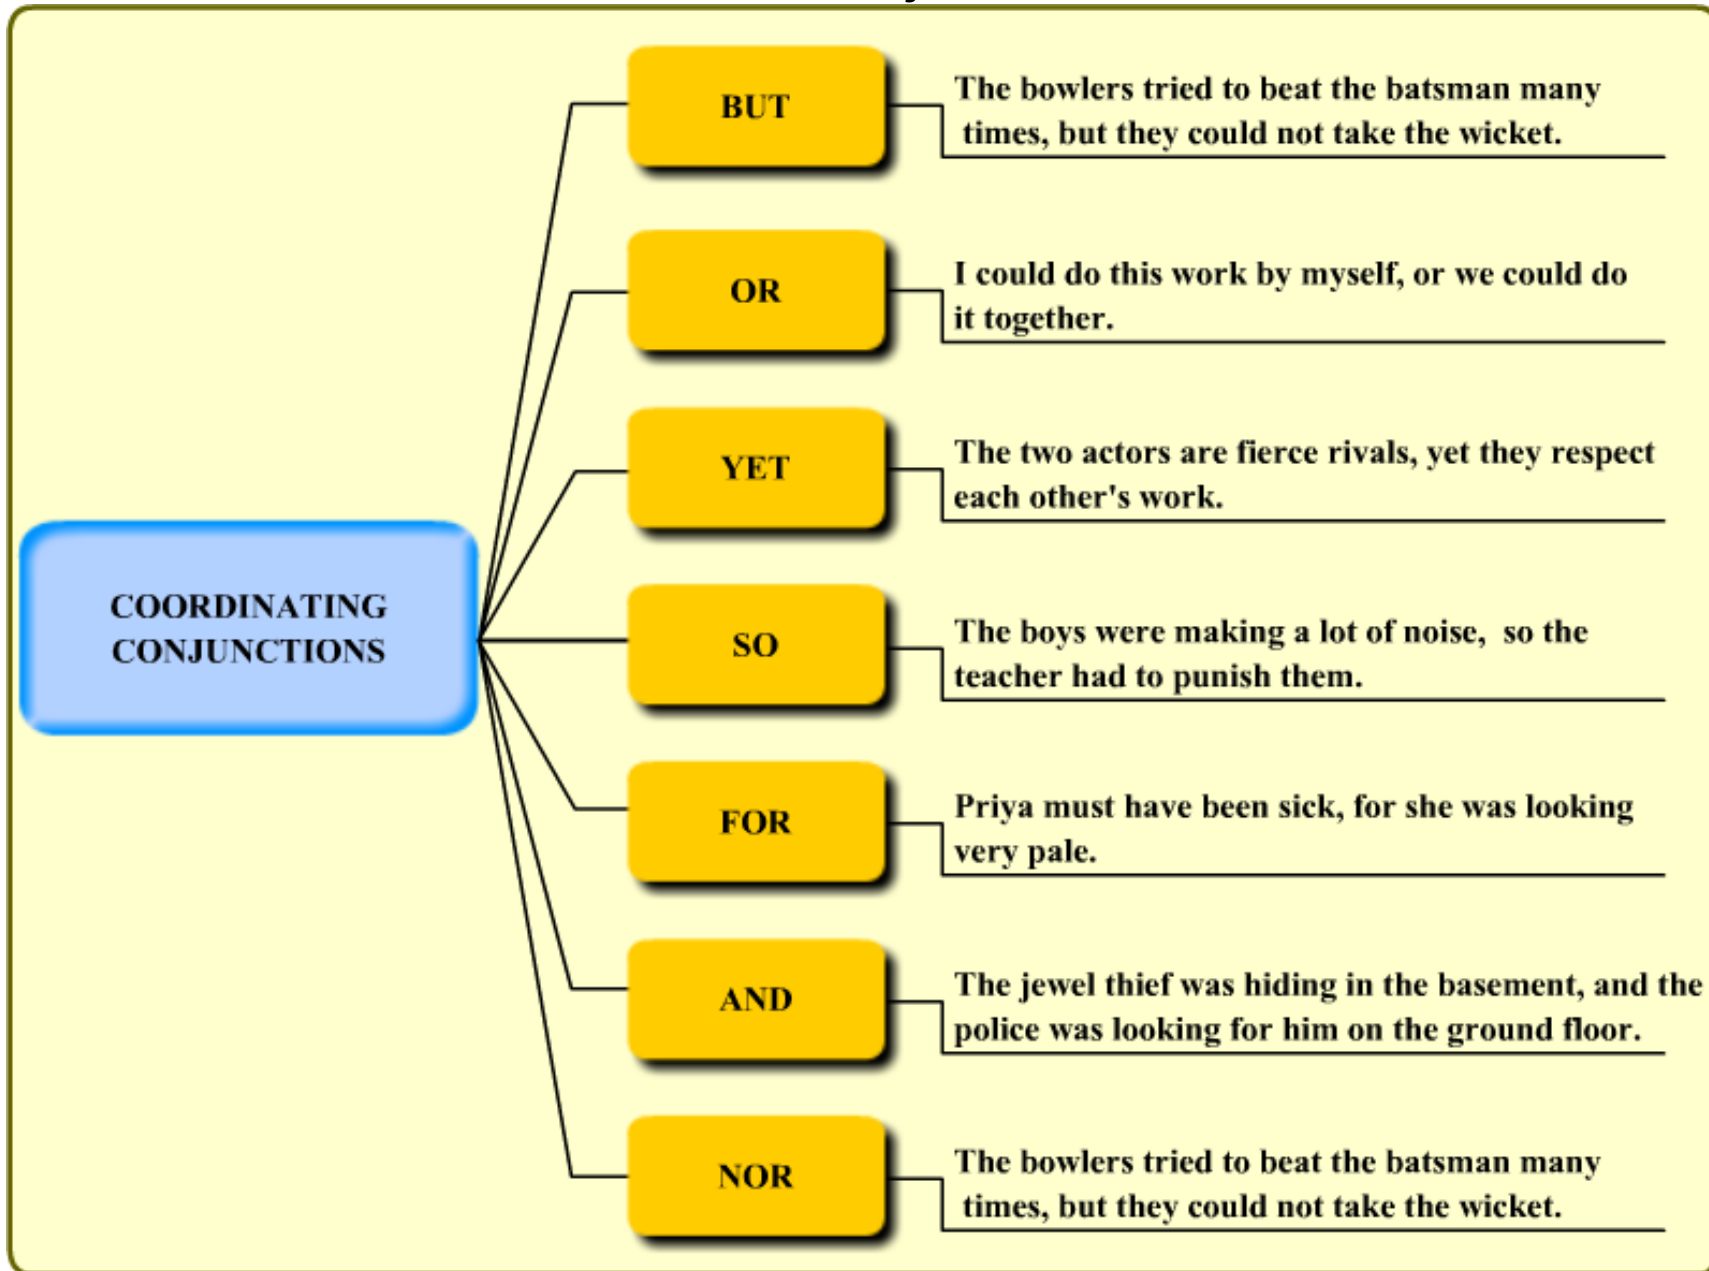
COORDINATING CONJUNCTIONS

BUT

The bowlers tried to beat the batsman many times, but they could not take the wicket.

OR

I could do this work by myself, or we could do it together.

YET

The two actors are fierce rivals, yet they respect each other's work.

SO

The boys were making a lot of noise, so the teacher had to punish them.

FOR

Priya must have been sick, for she was looking very pale.

AND

The jewel thief was hiding in the basement, and the police was looking for him on the ground floor.

NOR

The bowlers tried to beat the batsman many times, but they could not take the wicket.